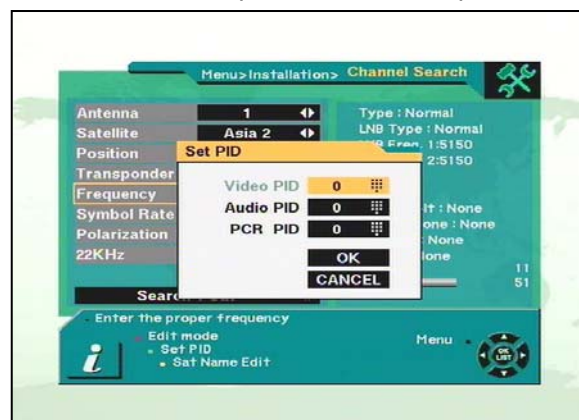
Menu>Installation> Channel Search

Antenna
1
Satellite
Asia 2
Position
Transponder
Frequency
Symbol Rate
Polarization
22KHz

Type : Normal
LNB Type : Normal
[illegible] Freq. 1:5150
2:5150

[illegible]t : None
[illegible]one : None
: None
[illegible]one
11
51

Set PID
Video PID 0
Audio PID 0
PCR PID 0
OK
CANCEL

Searc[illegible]

Enter the proper frequency
Edit mode
Set PID
Sat Name Edit
Menu
OK LIST